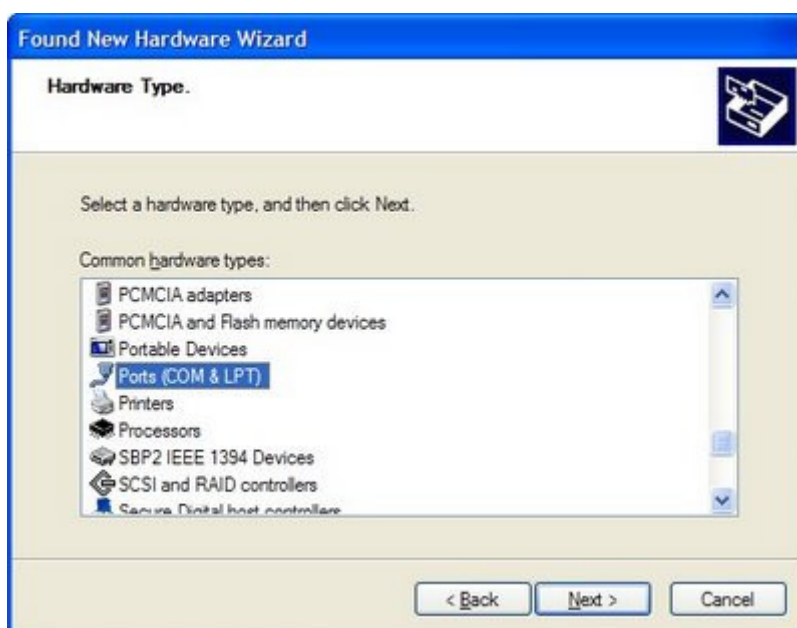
Found New Hardware Wizard

Hardware Type.

Select a hardware type, and then click Next.

Common hardware types:

PCMCIA adapters
PCMCIA and Flash memory devices
Portable Devices
Ports (COM & LPT)
Printers
Processors
SBP2 IEEE 1394 Devices
SCSI and RAID controllers
Secure Digital host controllers

< Back
Next >
Cancel